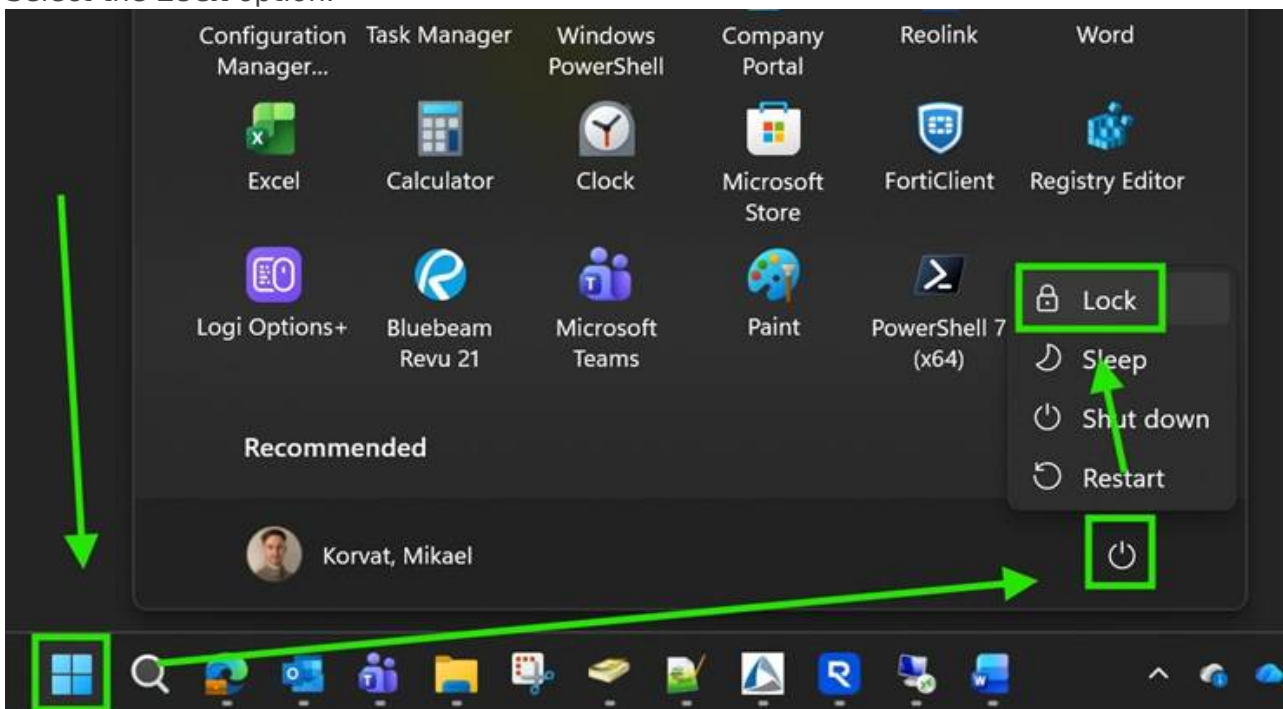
Configuration Manager... Task Manager Windows PowerShell Company Portal Reolink Word

Excel Calculator Clock Microsoft Store FortiClient Registry Editor

Logi Options+ Bluebeam Revu 21 Microsoft Teams Paint PowerShell 7 (x64)

Lock
Sleep
Shut down
Restart

Recommended

Korvat, Mikael